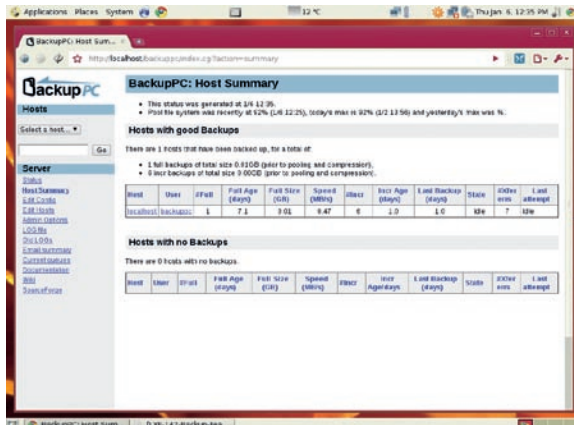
Applications Places System 12 °C Thu Jan 6, 12:35 PM

BackupPC: Host Sum... ×

http://localhost/backuppc/index.cgi?action=summary

BackupPC

Hosts

Select a host... ▾

Go

Server

Status
Host Summary
Edit Config
Edit Hosts
Admin Options
LOG file
Old LOGs
Email summary
Current queues
Documentation
Wiki
SourceForge

BackupPC: Host Summary

• This status was generated at 1/6 12:35.
• Pool file system was recently at 92% (1/6 12:25), today's max is 92% (1/2 13:56) and yesterday's max was %.

Hosts with good Backups

There are 1 hosts that have been backed up, for a total of:

• 1 full backups of total size 0.01GB (prior to pooling and compression),
• 0 incr backups of total size 0.00GB (prior to pooling and compression).

| Host | User | #Full | Full Age (days) | Full Size (GB) | Speed (MB/s) | #Incr | Incr Age (days) | Last Backup (days) | State | #Xfer errs | Last attempt |
|---|---|---|---|---|---|---|---|---|---|---|---|
| localhost | backuppc | 1 | 7.1 | 0.01 | 0.47 | 0 | 1.0 | 1.0 | idle | 7 | idle |

Hosts with no Backups

There are 0 hosts with no backups.

| Host | User | #Full | Full Age (days) | Full Size (GB) | Speed (MB/s) | #Incr | Incr Age/days | Last Backup (days) | State | #Xfer errs | Last attempt |
|---|---|---|---|---|---|---|---|---|---|---|---|

BackupPC: Host Sum... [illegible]